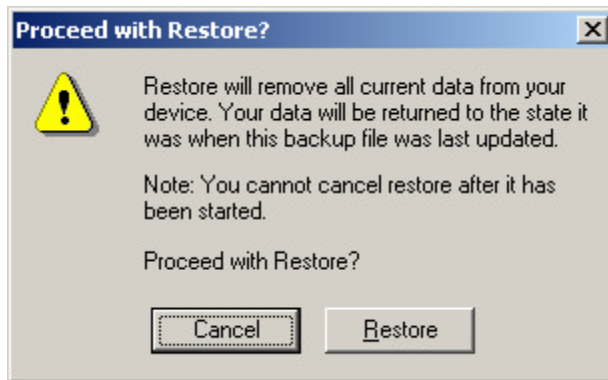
Proceed with Restore?

Restore will remove all current data from your device. Your data will be returned to the state it was when this backup file was last updated.

Note: You cannot cancel restore after it has been started.

Proceed with Restore?

Cancel

Restore